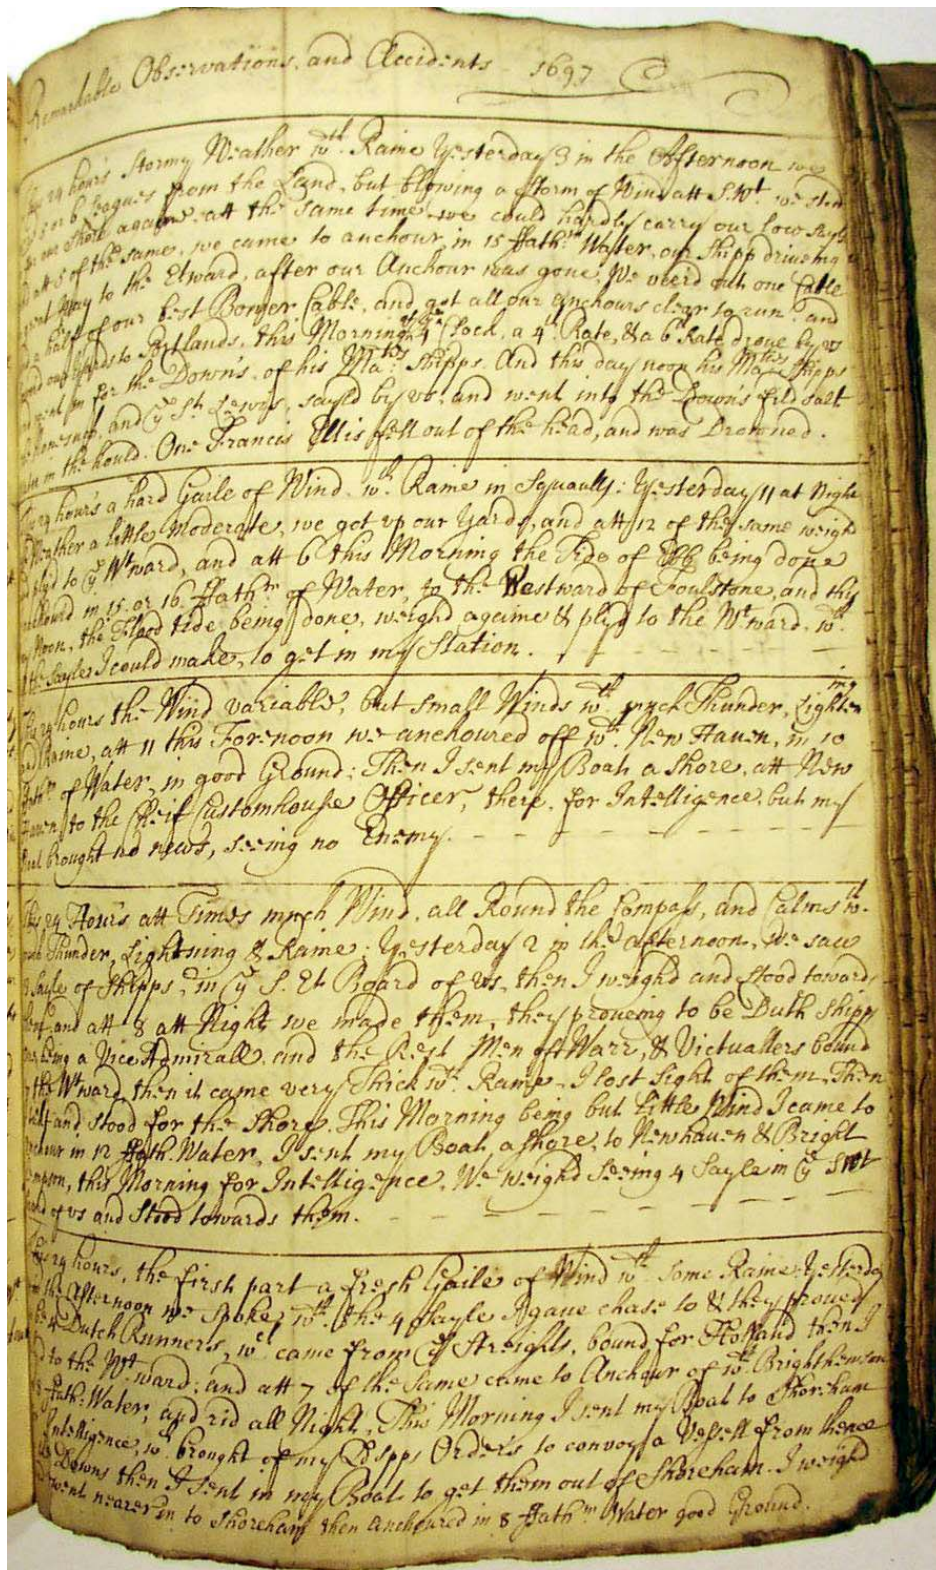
Remarkable Observations and Accidents 1697

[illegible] 24 hours Stormy Weather wth. Raine Yesterday 3 in the Afternoon we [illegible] 5 or 6 Leagues from the Land, but blowing a Storme of Wind att S.Wt. wee stood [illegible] in Shore againe, att the same time, wee could hardly carry our low Sayls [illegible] att 5 of the same, we came to anchour in 15 fath Water, our Shipp driving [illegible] good way to the Eward, after our Anchour was gone, We veerd out one Cable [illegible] half of our best Bower Cable, and got all our anchours clear to run, and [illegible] to Gullands, this Morning the Flood, a 4th Rate, & a 6th Rate drove by us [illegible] for the Downs, of his Maties Shipps. And this day noon his Maties Shipps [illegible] and the St Lewis, sayld by us, and went into the Downs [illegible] in the Roads. One Francis Ellis fell out of the head, and was Drowned.

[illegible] hours a hard Gaile of Wind wth Raine in Squally: Yesterday 11 at Night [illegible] Weather a little Moderatte, we got up our Yards, and att 12 of the same wegh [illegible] to ye Wtward, and att 6 this Morning the Tide of Ebb being done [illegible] in 15 or 16 fathm of Water, to the Westward of Foulstone, and this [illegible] Noon, the Flood tide being done, weighd againe & plyd to the Wtward wth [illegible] Sayles I could make, to get in my Station.

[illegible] 24 hours the Wind variable, but small Winds wth much Thunder, Lightning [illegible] Raine, att 11 this Fornoon we anchoured off wth New Haven, in 10 fathm of Water, in good Ground: Then I sent my Boat a Shore, att New Haven to the Chief Customhouse Officer, there, for Intelligence, but my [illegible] brought no news, seeing no Enemy.

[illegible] 24 Hours att Times much Wind, all Round the Compass, and Calms wth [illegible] Thunder, Lightning & Raine: Yesterday 2 in the Afternoon, we saw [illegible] Sayle of Shipps, in ye S. Et Board of us, then I weighd and stood towards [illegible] and att 8 att Night we made them, they proveing to be Duth Shipps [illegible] a Vice Admirall and the Rest Men of Warr, & Victuallers bound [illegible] Wtward, then it came very Thick wth Raine I lost sight of them, Then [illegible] and stood for the Shore. This Morning being but little Wind I came to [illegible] in 12 fathm Water, I sent my Boat ashore, to Newhaven & Bright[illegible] this Morning for Intelligence. We weighd seeing 4 Sayle in ye SWt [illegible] of us and stood towards them.

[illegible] 24 hours, the first part a Fresh Gaile of Wind wth some Raine Yesterday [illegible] the Afternoon we spoke wth the 4 Sayle I gave chase to & they proved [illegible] 4 Dutch Runners, wch came from ye Streights, bound for Holland then I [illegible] to the Wtward; and att 7 of the same came to Anchour of wth Brighthemston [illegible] fathm Water; and rid all Night, This Morning I sent my Boat to Shoreham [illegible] Intelligence; wch brought of my Shipps Orders to convoy a Vessell from thence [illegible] Downs then I sent in my Boat to get them out of Shoreham. I weighd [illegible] nearer in to Shoreham then anchoured in 8 fathm Water good Ground.